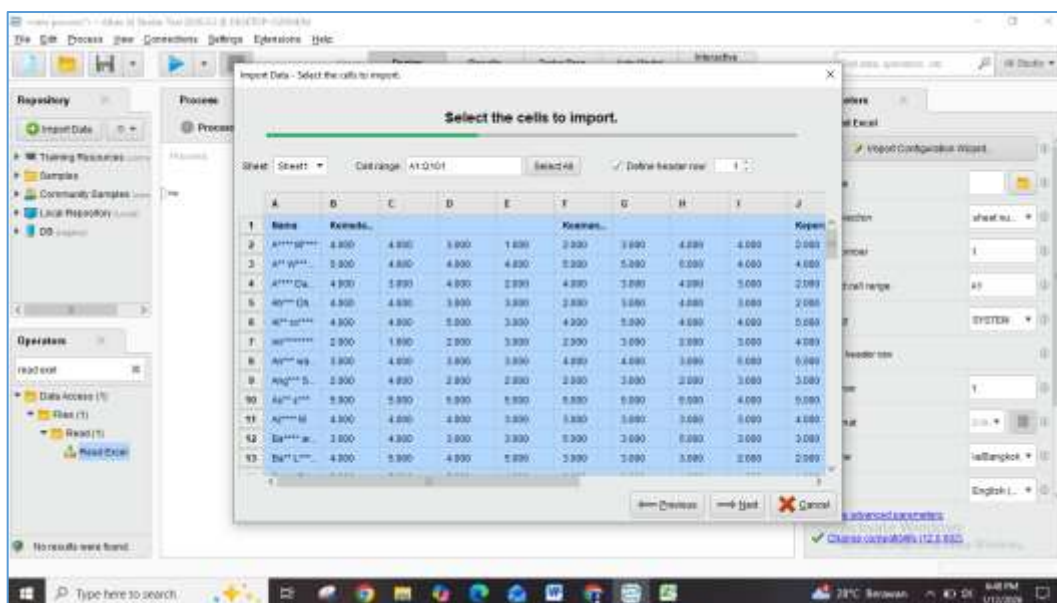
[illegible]
File Edit Process View Connections Settings Extensions Help

Repository
Import Data
Training Resources
Samples
Community Samples
Local Repository
DB

Process
Process

Operators
read excel
Data Access (1)
Files (1)
Read (1)
Read Excel

No results were found.

Import Data - Select the cells to import.

Select the cells to import.

Sheet: Sheet1
Cell range: A1:Q101
Select All
Define header row 1

| | A | B | C | D | E | F | G | H | I | J |
|---|---|---|---|---|---|---|---|---|---|---|
| 1 | Nama | Kemudi... | | | | Keaman... | | | | Keper... |
| 2 | A\*\*\*\* W\*\*\*\* | 4.000 | 4.000 | 3.000 | 1.000 | 2.000 | 3.000 | 4.000 | 4.000 | 3.000 |
| 3 | A\*\* W\*\*\*... | 5.000 | 4.000 | 4.000 | 4.000 | 5.000 | 5.000 | 5.000 | 4.000 | 4.000 |
| 4 | A\*\*\*\* Da... | 4.000 | 3.000 | 4.000 | 2.000 | 4.000 | 3.000 | 4.000 | 3.000 | 2.000 |
| 5 | An\*\*\*\* Dh... | 4.000 | 4.000 | 3.000 | 3.000 | 2.000 | 3.000 | 4.000 | 3.000 | 2.000 |
| 6 | Al\*\* cu\*\*\*\* | 4.000 | 4.000 | 5.000 | 3.000 | 4.000 | 5.000 | 4.000 | 4.000 | 5.000 |
| 7 | An\*\*\*\*\*\*\*\* | 2.000 | 1.000 | 2.000 | 3.000 | 2.000 | 3.000 | 3.000 | 3.000 | 4.000 |
| 8 | An\*\*\*\* wa... | 3.000 | 4.000 | 3.000 | 3.000 | 4.000 | 4.000 | 3.000 | 5.000 | 5.000 |
| 9 | Ang\*\*\* S... | 2.000 | 4.000 | 2.000 | 2.000 | 2.000 | 3.000 | 2.000 | 3.000 | 3.000 |
| 10 | Ad\*\* c\*\*\* | 5.000 | 5.000 | 5.000 | 5.000 | 5.000 | 5.000 | 5.000 | 4.000 | 5.000 |
| 11 | Al\*\*\*\* M | 4.000 | 4.000 | 4.000 | 3.000 | 4.000 | 3.000 | 3.000 | 3.000 | 4.000 |
| 12 | Ba\*\*\*\* a... | 3.000 | 4.000 | 3.000 | 3.000 | 5.000 | 3.000 | 5.000 | 3.000 | 3.000 |
| 13 | Ba\*\* L\*\*\*... | 4.000 | 5.000 | 4.000 | 5.000 | 3.000 | 3.000 | 3.000 | 2.000 | 2.000 |

← Previous → Next Cancel

Parameters
Read Excel
Import Configuration Wizard
sheet nu...
1
A1
SYSTEM
1
Asia/Bangkok
English (...
Show advanced parameters
Change compatibility (12.5.000)
Activate Windows

Type here to search
28°C Berawan
8:48 PM